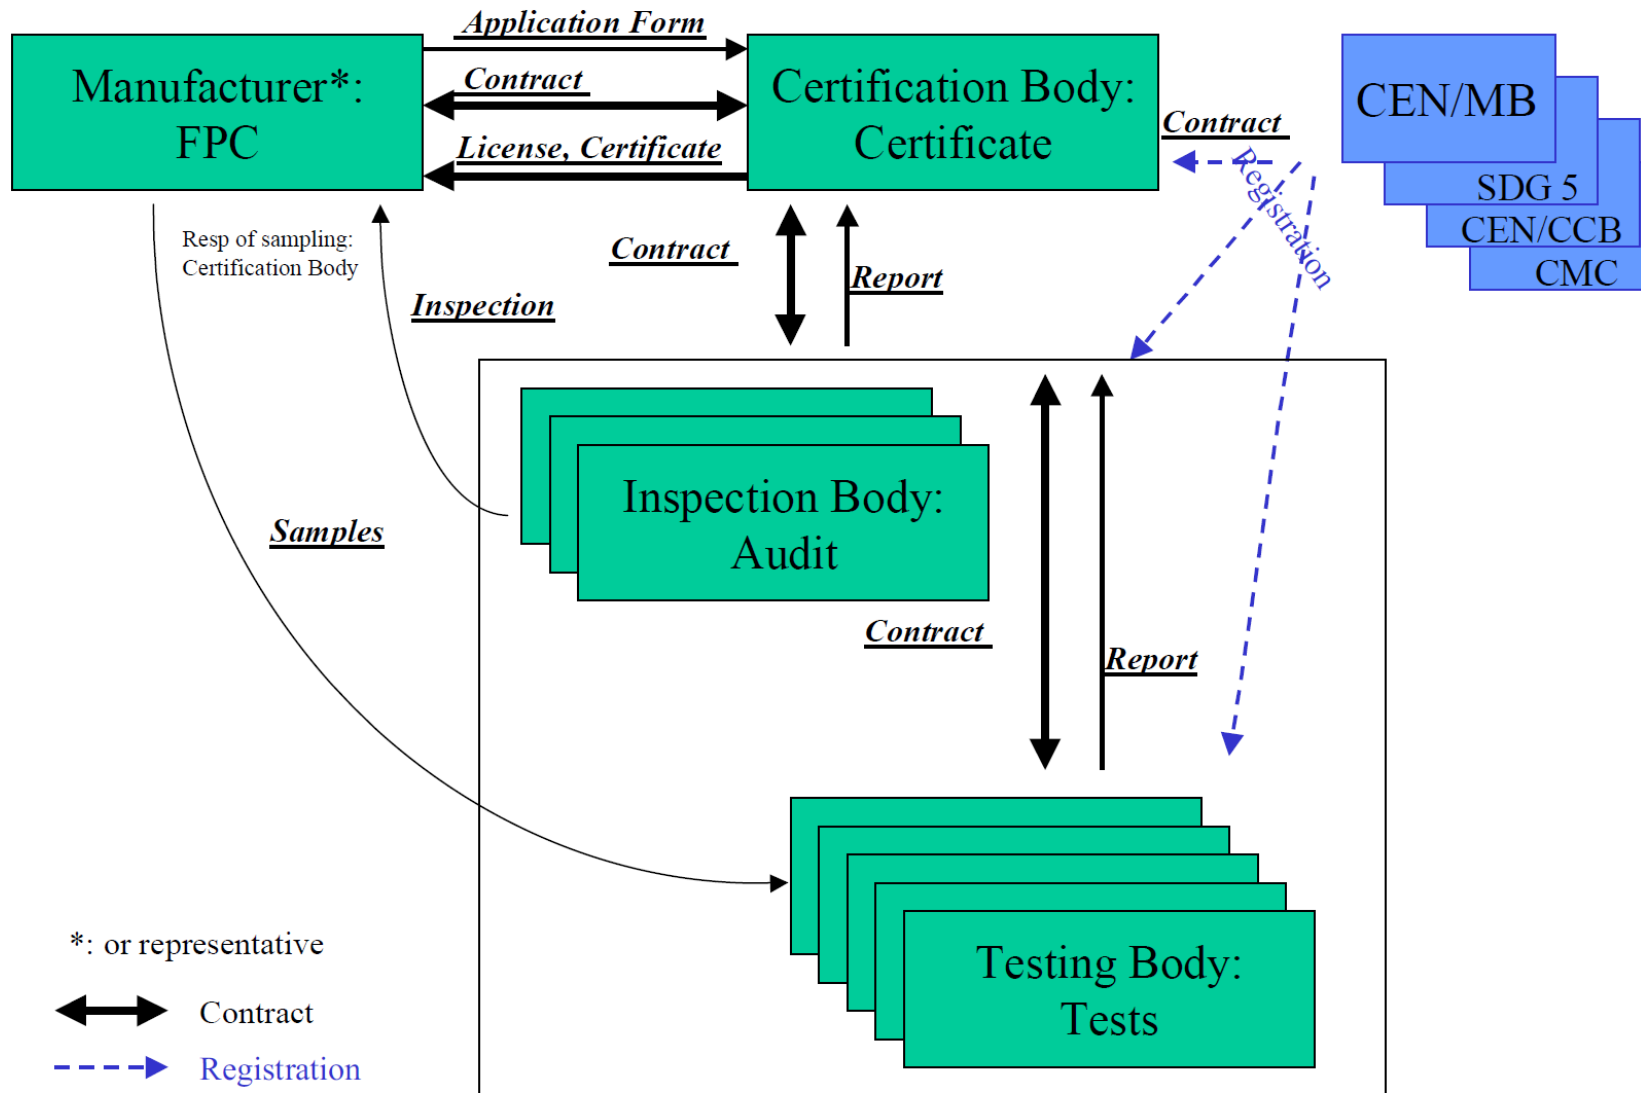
Manufacturer*: FPC

Application Form

Contract

License, Certificate

Certification Body: Certificate

Contract

Registration

CEN/MB

SDG 5

CEN/CCB

CMC

Resp of sampling: Certification Body

Inspection

Contract

Report

Inspection Body: Audit

Samples

Contract

Report

Testing Body: Tests

*: or representative

Contract

Registration